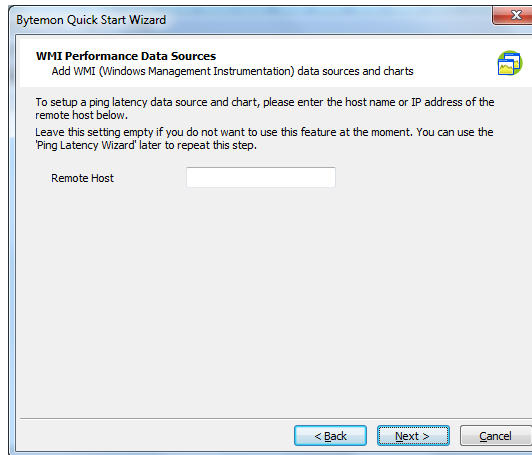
Bytemon Quick Start Wizard

WMI Performance Data Sources
Add WMI (Windows Management Instrumentation) data sources and charts

To setup a ping latency data source and chart, please enter the host name or IP address of the remote host below.
Leave this setting empty if you do not want to use this feature at the moment. You can use the 'Ping Latency Wizard' later to repeat this step.

Remote Host

< Back
Next >
Cancel